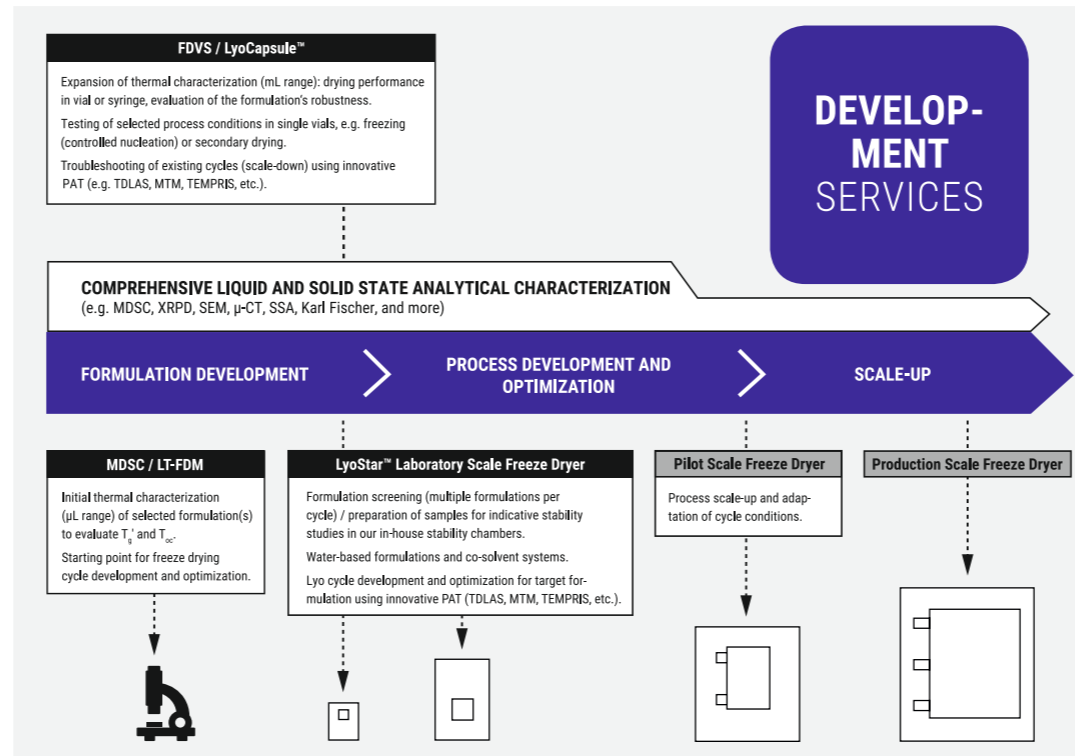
FDVS / LyoCapsule™

Expansion of thermal characterization (mL range): drying performance in vial or syringe, evaluation of the formulation's robustness.

Testing of selected process conditions in single vials, e.g. freezing (controlled nucleation) or secondary drying.

Troubleshooting of existing cycles (scale-down) using innovative PAT (e.g. TDLAS, MTM, TEMPRIS, etc.).

DEVELOP-MENT SERVICES

COMPREHENSIVE LIQUID AND SOLID STATE ANALYTICAL CHARACTERIZATION
(e.g. MDSC, XRPD, SEM, µ-CT, SSA, Karl Fischer, and more)

FORMULATION DEVELOPMENT

PROCESS DEVELOPMENT AND OPTIMIZATION

SCALE-UP

MDSC / LT-FDM

Initial thermal characterization (µL range) of selected formulation(s) to evaluate $T_g'$ and $T_{oc}$.

Starting point for freeze drying cycle development and optimization.

LyoStar™ Laboratory Scale Freeze Dryer

Formulation screening (multiple formulations per cycle) / preparation of samples for indicative stability studies in our in-house stability chambers.

Water-based formulations and co-solvent systems.

Lyo cycle development and optimization for target formulation using innovative PAT (TDLAS, MTM, TEMPRIS, etc.).

Pilot Scale Freeze Dryer

Process scale-up and adaptation of cycle conditions.

Production Scale Freeze Dryer